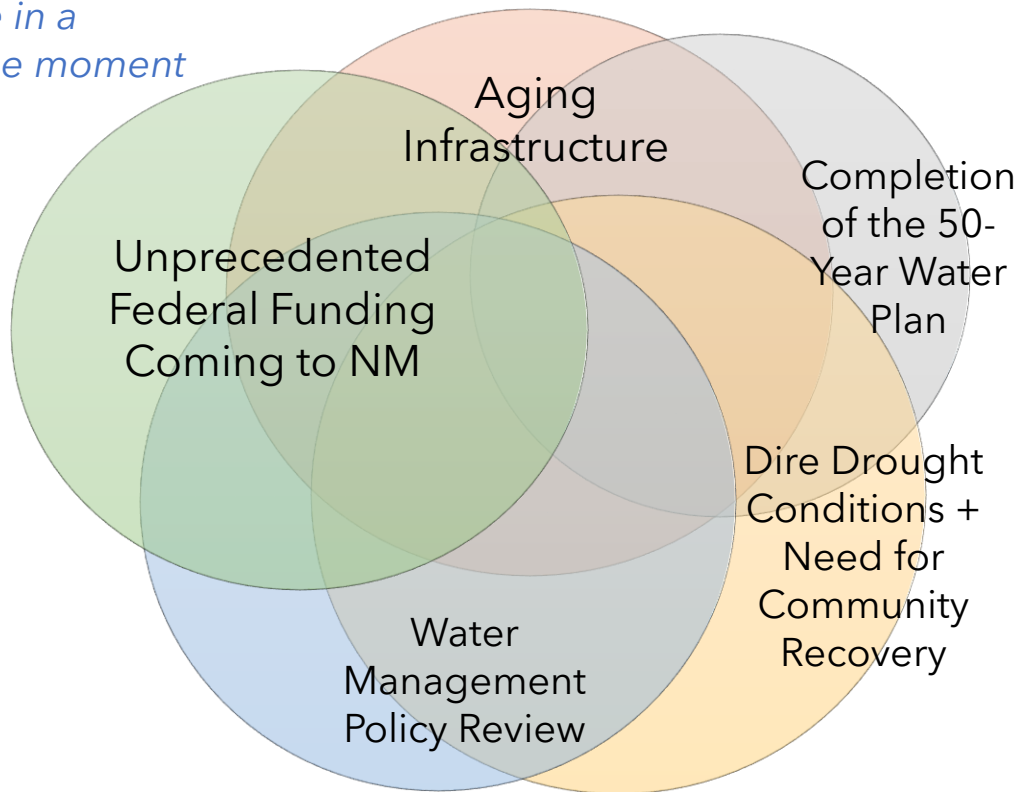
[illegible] in a
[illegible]e moment

Aging Infrastructure

Completion of the 50-Year Water Plan

Unprecedented Federal Funding Coming to NM

Dire Drought Conditions + Need for Community Recovery

Water Management Policy Review